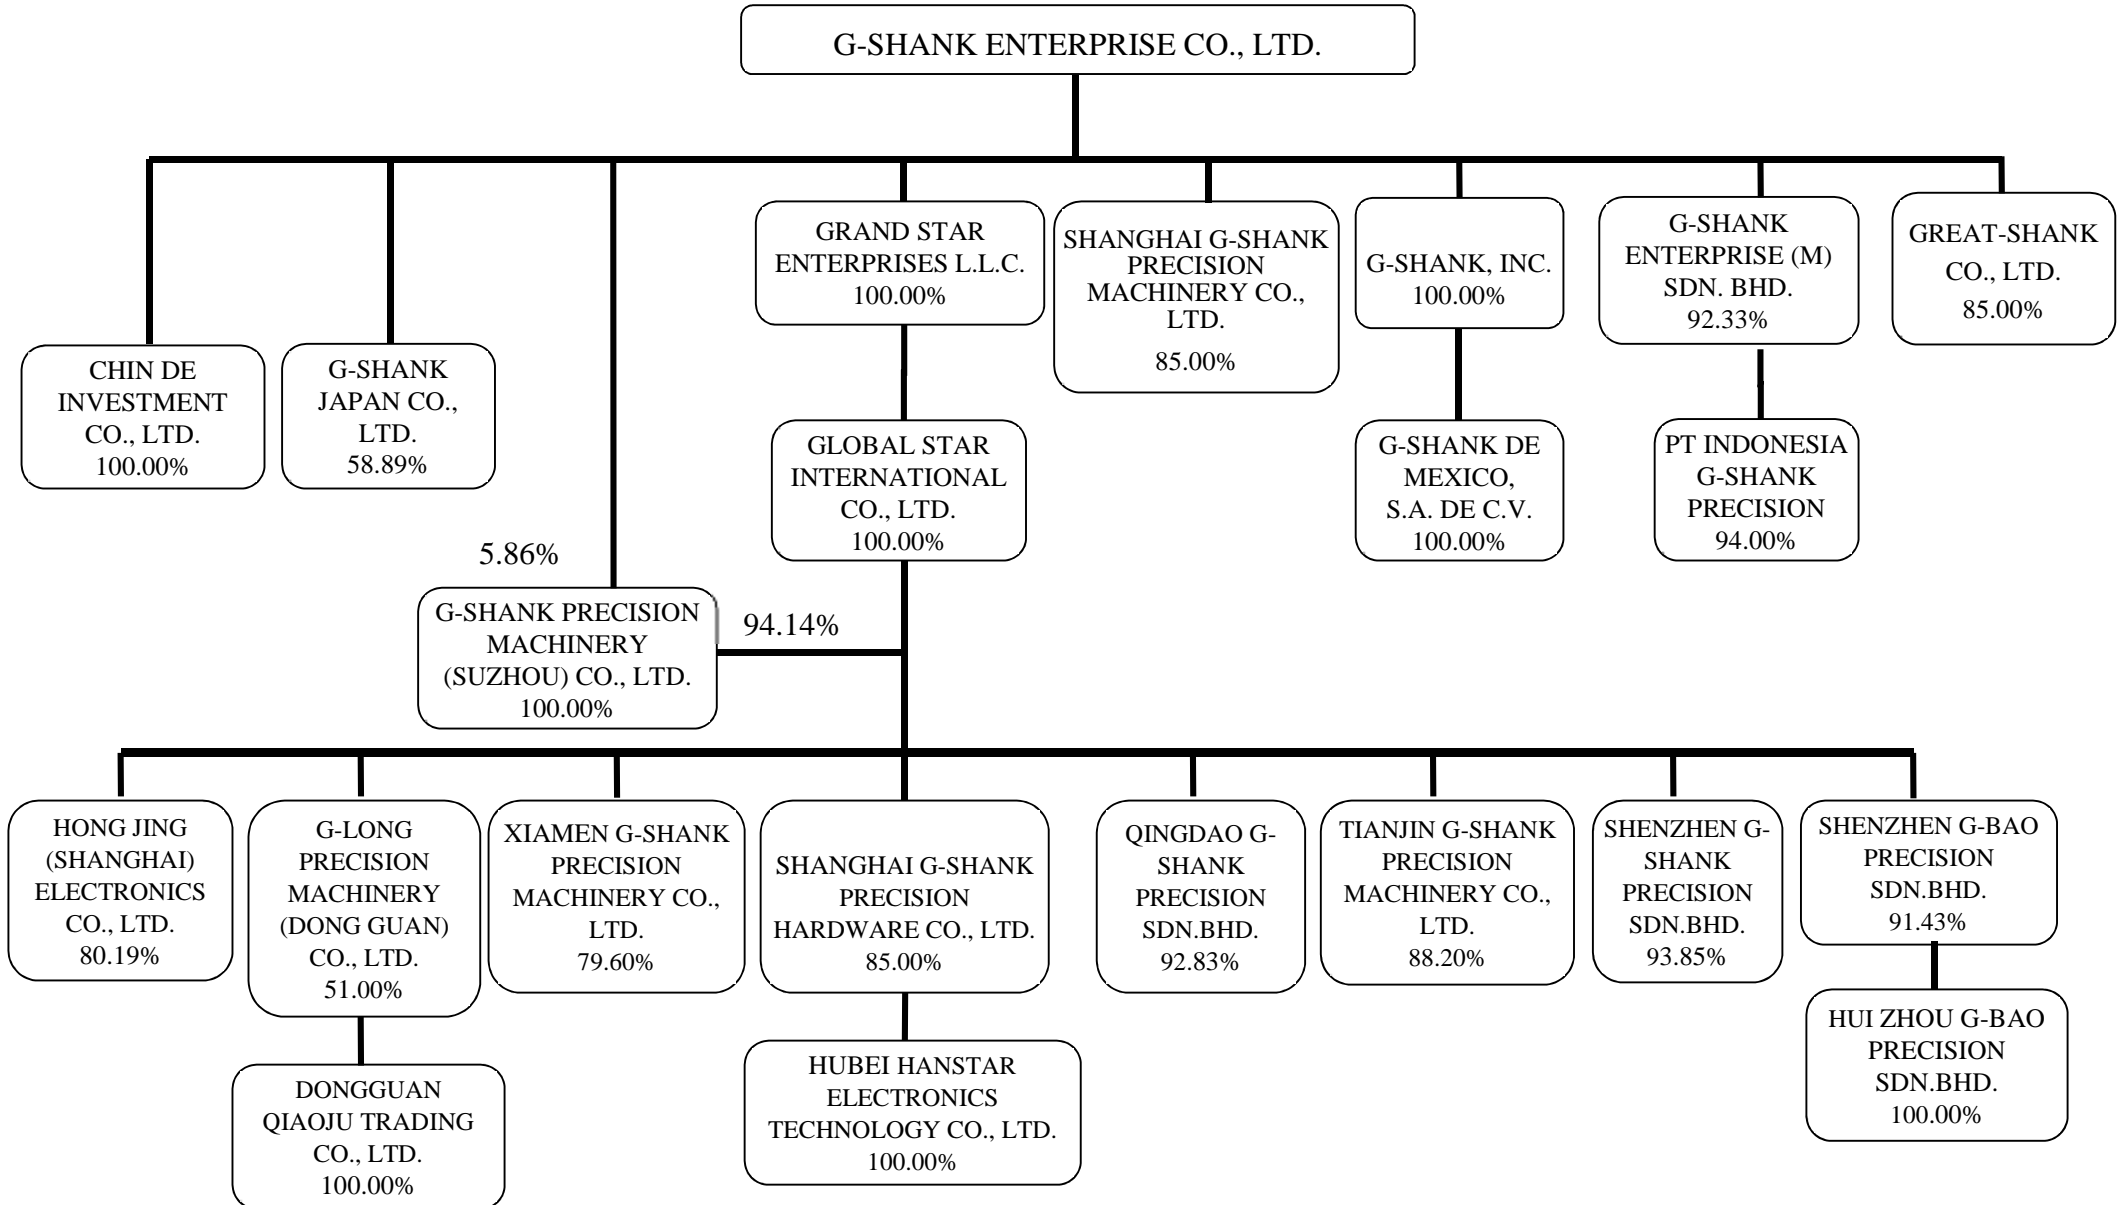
G-SHANK ENTERPRISE CO., LTD.

CHIN DE INVESTMENT CO., LTD. 100.00%

G-SHANK JAPAN CO., LTD. 58.89%

5.86%

GRAND STAR ENTERPRISES L.L.C. 100.00%

SHANGHAI G-SHANK PRECISION MACHINERY CO., LTD. 85.00%

G-SHANK, INC. 100.00%

G-SHANK ENTERPRISE (M) SDN. BHD. 92.33%

GREAT-SHANK CO., LTD. 85.00%

GLOBAL STAR INTERNATIONAL CO., LTD. 100.00%

G-SHANK DE MEXICO, S.A. DE C.V. 100.00%

PT INDONESIA G-SHANK PRECISION 94.00%

G-SHANK PRECISION MACHINERY (SUZHOU) CO., LTD. 100.00%

94.14%

HONG JING (SHANGHAI) ELECTRONICS CO., LTD. 80.19%

G-LONG PRECISION MACHINERY (DONG GUAN) CO., LTD. 51.00%

XIAMEN G-SHANK PRECISION MACHINERY CO., LTD. 79.60%

SHANGHAI G-SHANK PRECISION HARDWARE CO., LTD. 85.00%

QINGDAO G-SHANK PRECISION SDN.BHD. 92.83%

TIANJIN G-SHANK PRECISION MACHINERY CO., LTD. 88.20%

SHENZHEN G-SHANK PRECISION SDN.BHD. 93.85%

SHENZHEN G-BAO PRECISION SDN.BHD. 91.43%

DONGGUAN QIAOJU TRADING CO., LTD. 100.00%

HUBEI HANSTAR ELECTRONICS TECHNOLOGY CO., LTD. 100.00%

HUI ZHOU G-BAO PRECISION SDN.BHD. 100.00%